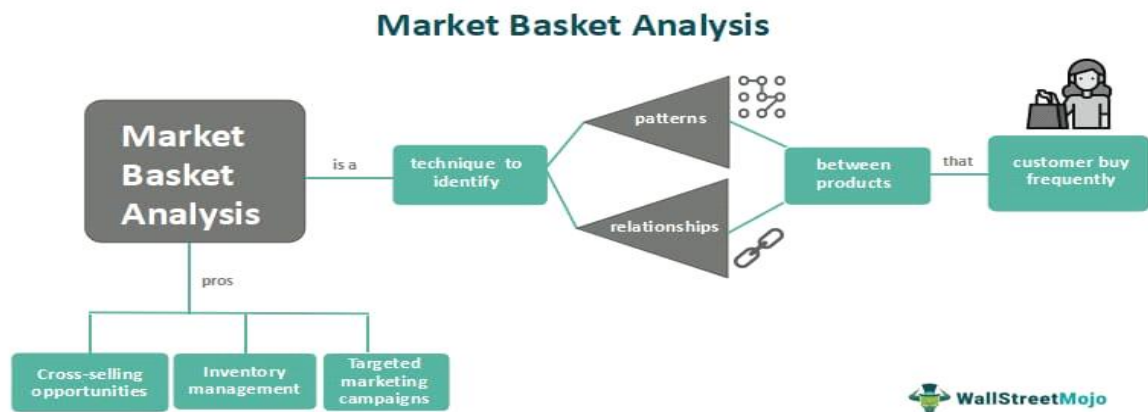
Market Basket Analysis

Market Basket Analysis

is a

technique to identify

patterns

relationships

between products

that

customer buy frequently

pros

Cross-selling opportunities

Inventory management

Targeted marketing campaigns

WallStreetMojo